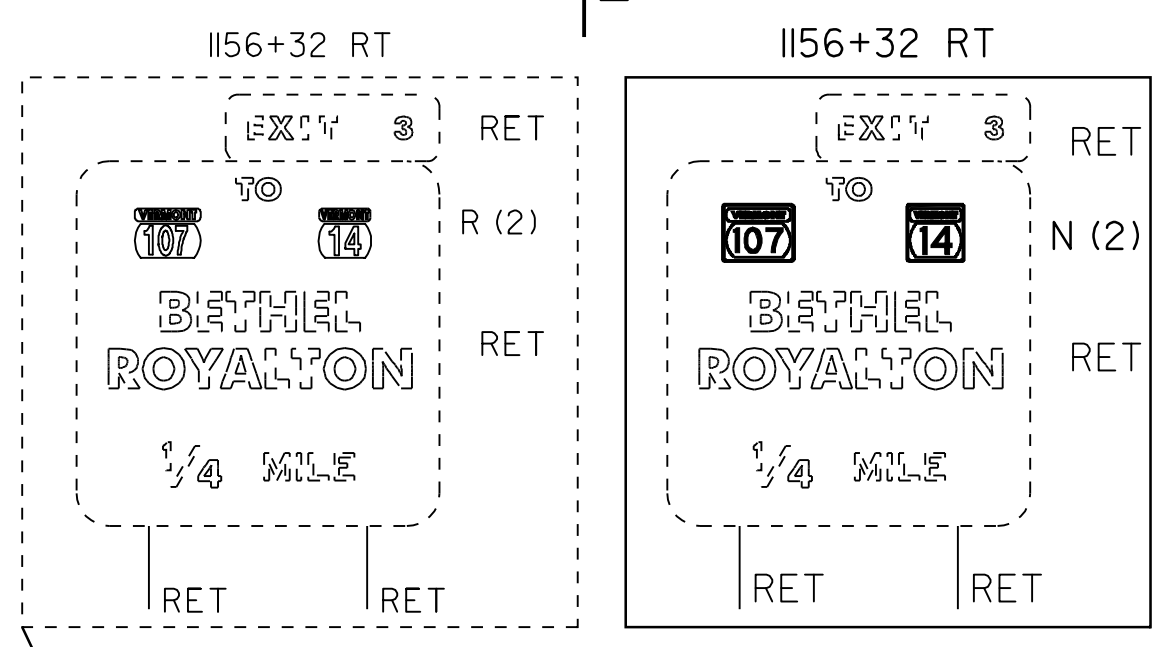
1156+32 RT

EXIT 3

RET

TO

VERMONT 107

VERMONT 14

R (2)

BETHEL

ROYALTON

RET

$\frac{1}{4}$ MILE

RET

RET

1156+32 RT

EXIT 3

RET

TO

VERMONT 107

VERMONT 14

N (2)

BETHEL

ROYALTON

RET

$\frac{1}{4}$ MILE

RET

RET